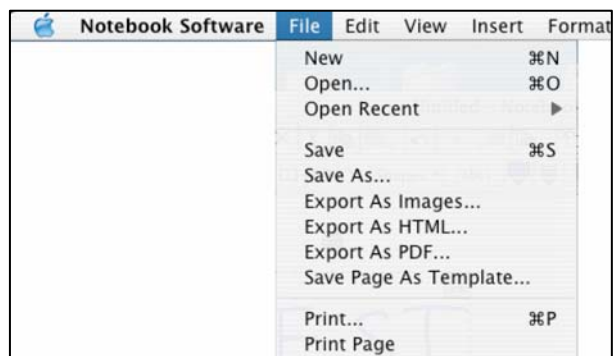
Notebook Software File Edit View Insert Format

New ⌘N
Open... ⌘O
Open Recent ▶

Save ⌘S
Save As...
Export As Images...
Export As HTML...
Export As PDF...
Save Page As Template...

Print... ⌘P
Print Page